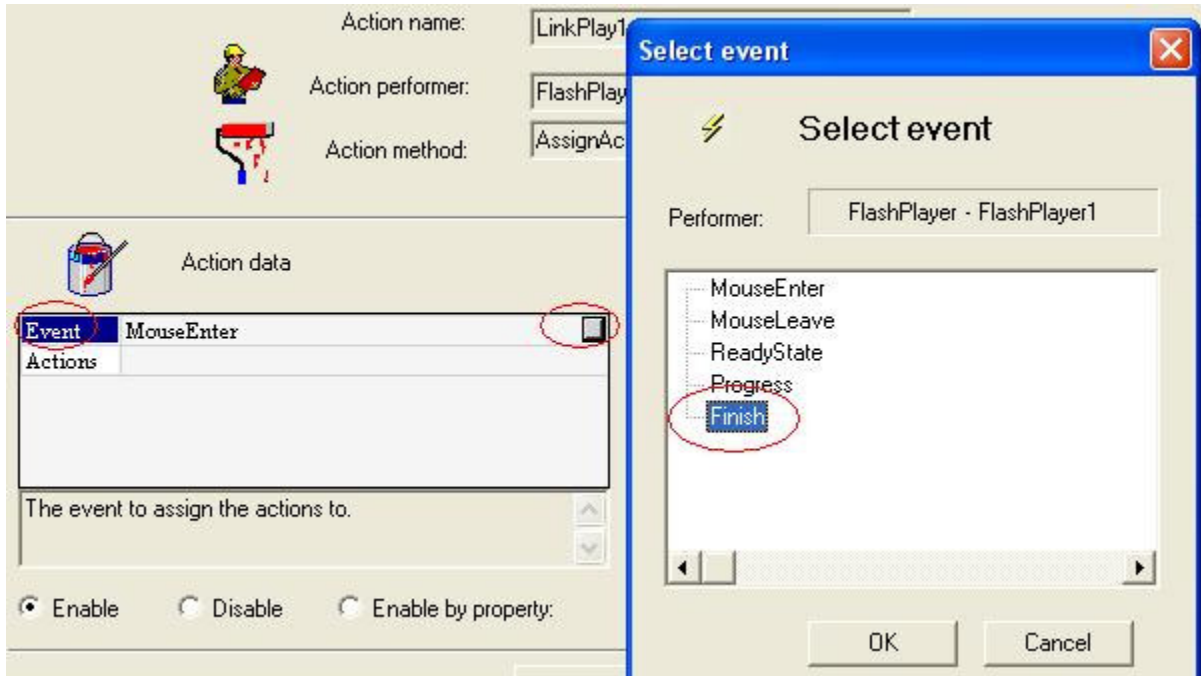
Action name: LinkPlay1
Action performer: FlashPlay
Action method: AssignAc

Action data

| Event | MouseEnter |
|---|---|
| Actions | |

The event to assign the actions to.

Enable Disable Enable by property:

Select event

Select event

Performer: FlashPlayer - FlashPlayer1

MouseEnter
MouseLeave
ReadyState
Progress
Finish

OK Cancel